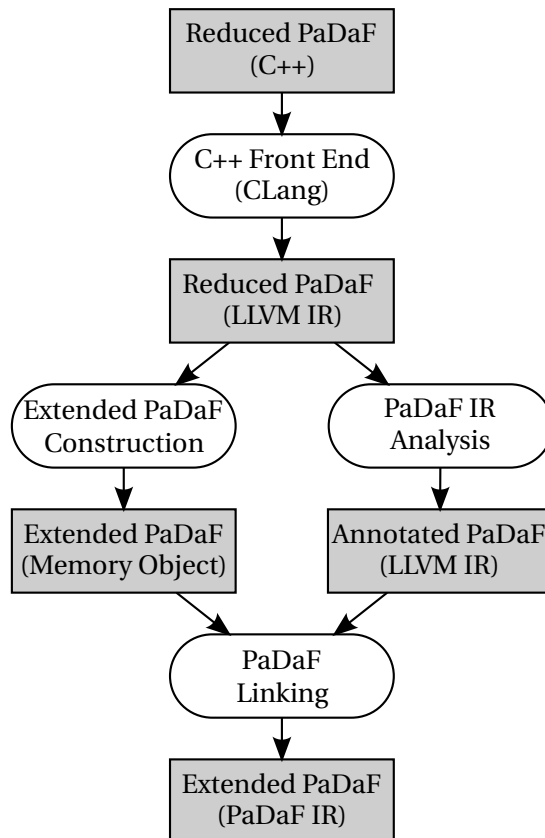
Reduced PaDaF
(C++)

C++ Front End
(CLang)

Reduced PaDaF
(LLVM IR)

Extended PaDaF
Construction

PaDaF IR
Analysis

Extended PaDaF
(Memory Object)

Annotated PaDaF
(LLVM IR)

PaDaF
Linking

Extended PaDaF
(PaDaF IR)